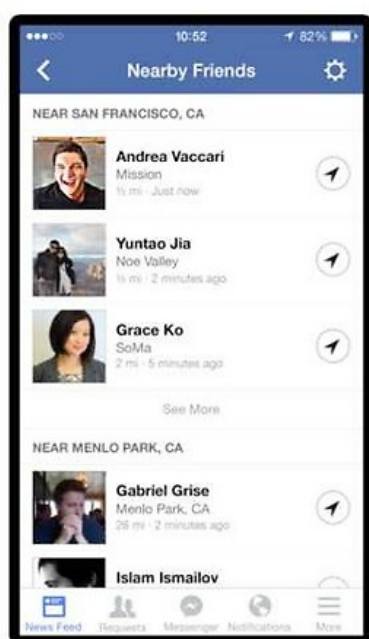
10:52 82%

Nearby Friends

NEAR SAN FRANCISCO, CA

Andrea Vaccari
Mission
½ mi · Just now

Yuntao Jia
Noe Valley
½ mi · 2 minutes ago

Grace Ko
SoMa
2 mi · 5 minutes ago

See More

NEAR MENLO PARK, CA

Gabriel Grise
Menlo Park, CA
26 mi · 2 minutes ago

Islam Ismailov

News Feed Requests Messenger Notifications More